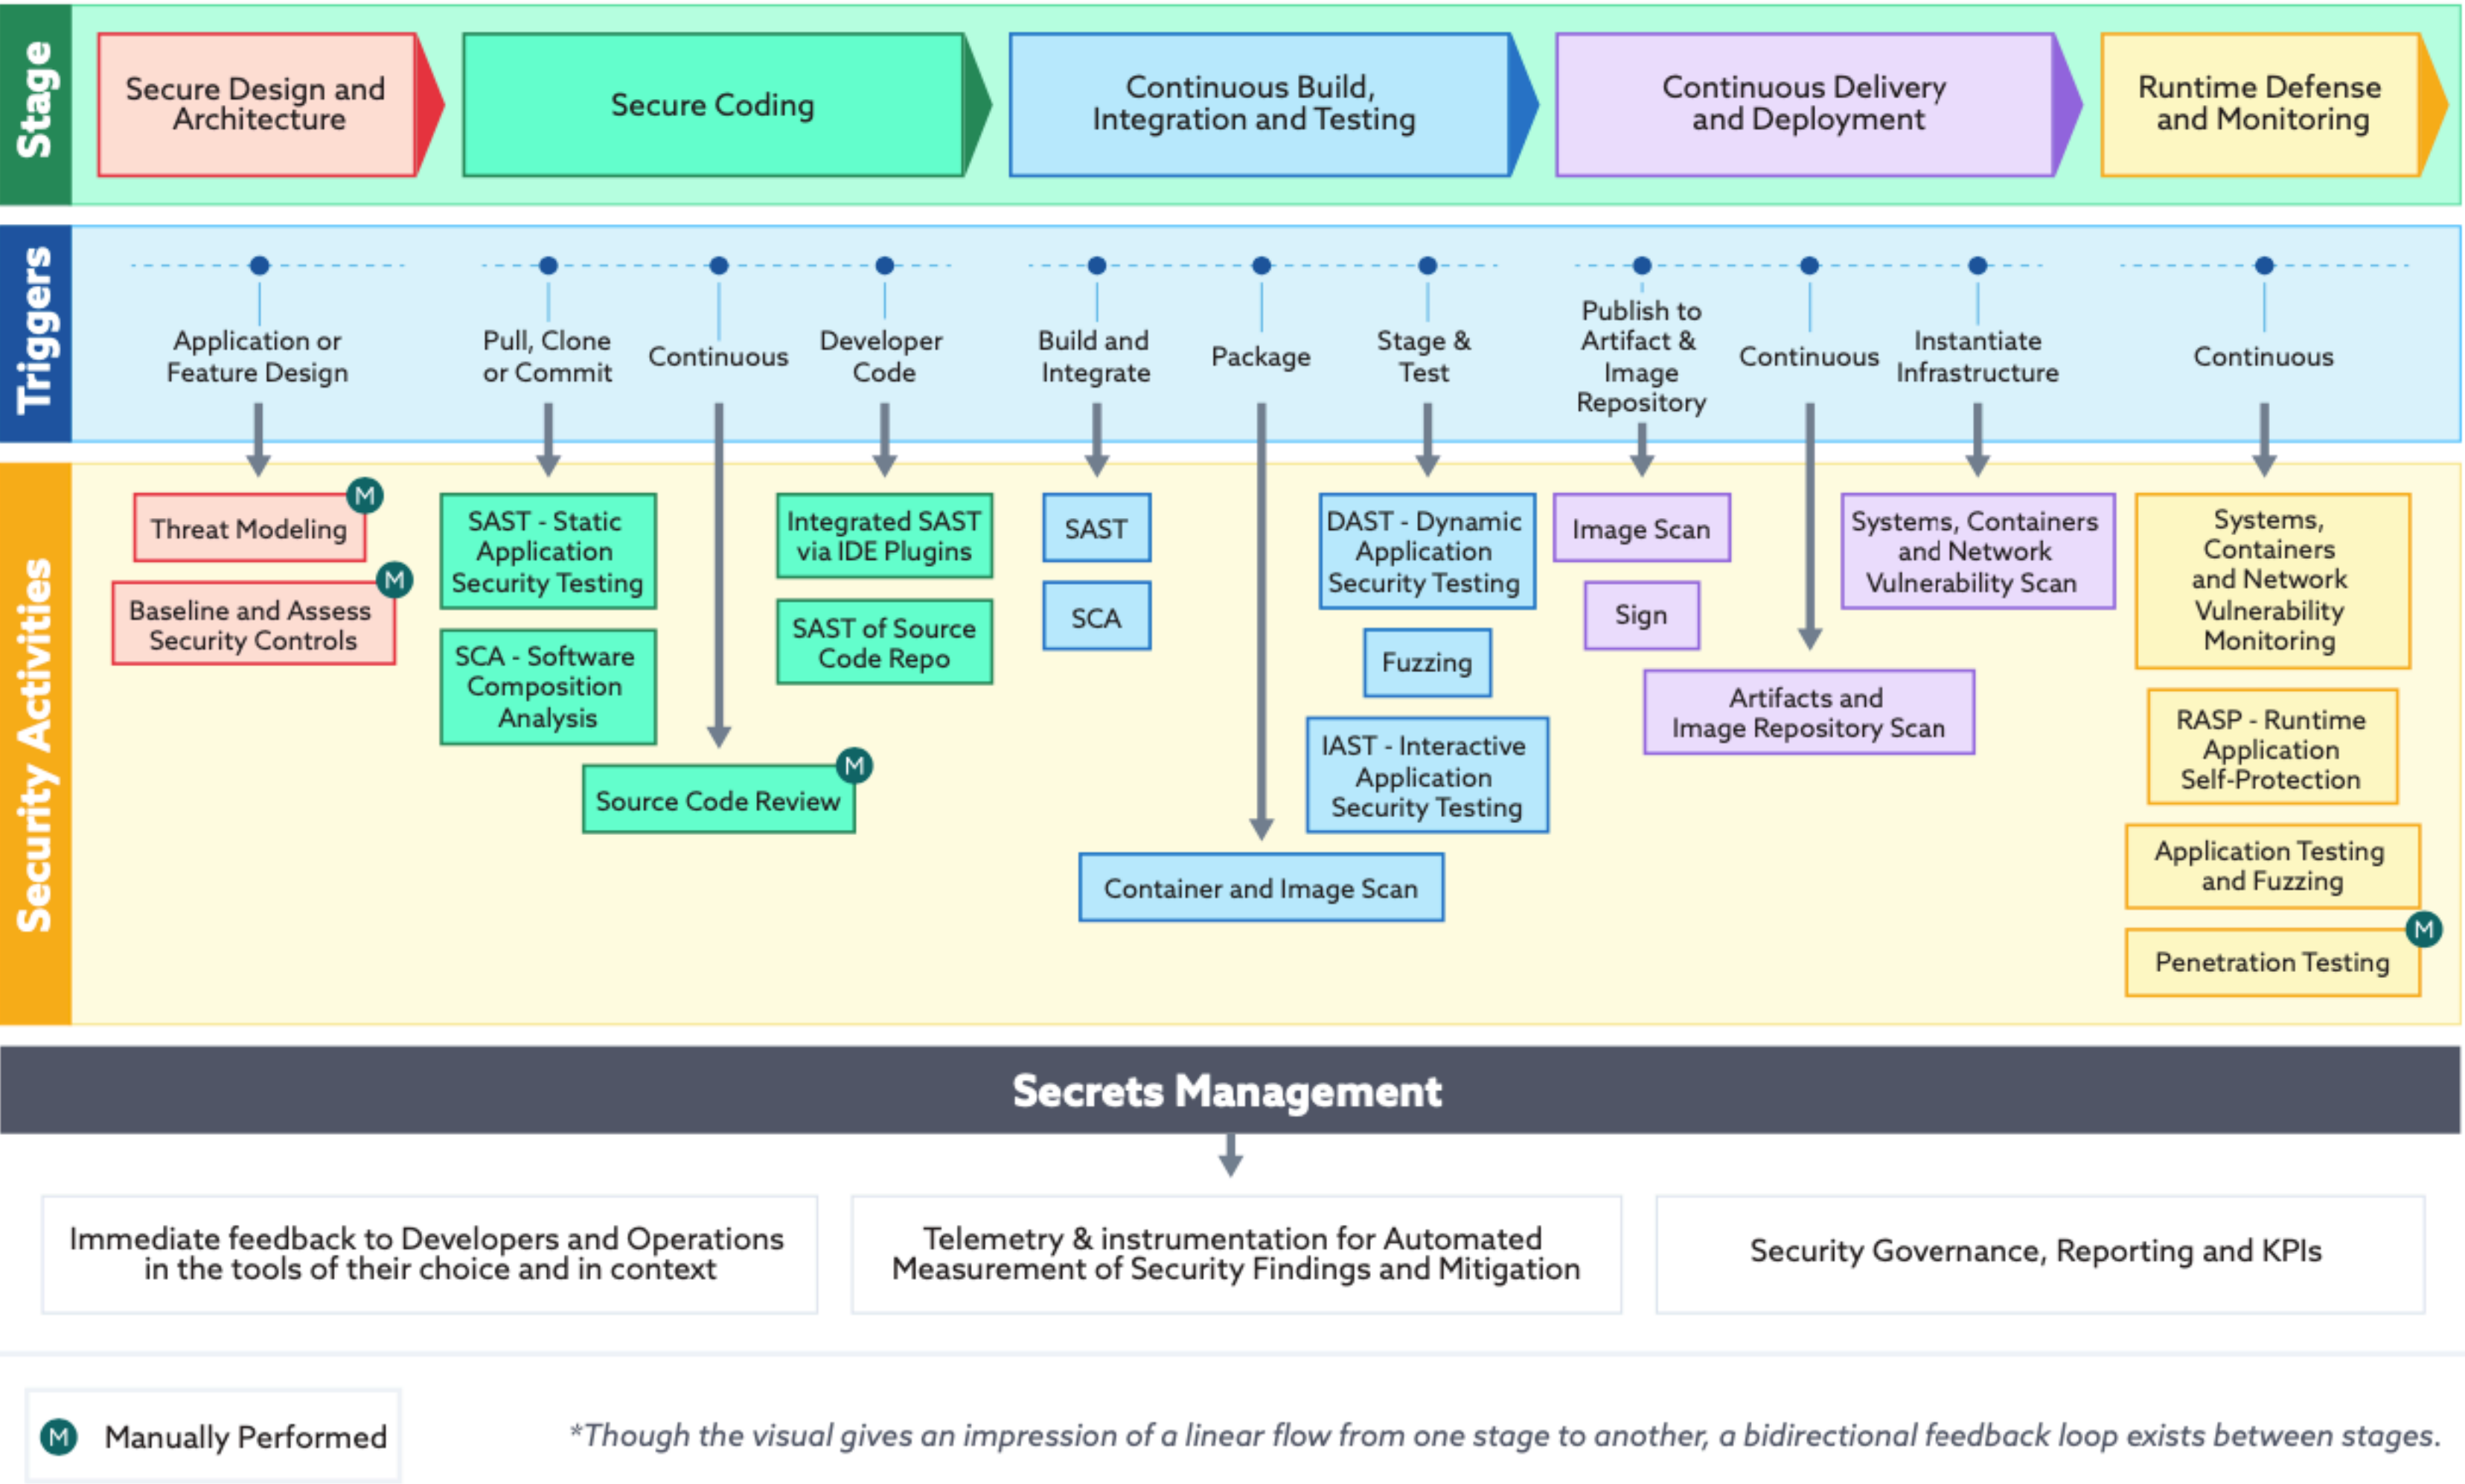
Stage

Secure Design and Architecture

Secure Coding

Continuous Build, Integration and Testing

Continuous Delivery and Deployment

Runtime Defense and Monitoring

Triggers

Application or Feature Design

Pull, Clone or Commit

Continuous

Developer Code

Build and Integrate

Package

Stage & Test

Publish to Artifact & Image Repository

Continuous

Instantiate Infrastructure

Continuous

Security Activities

Threat Modeling M

Baseline and Assess Security Controls M

SAST - Static Application Security Testing

SCA - Software Composition Analysis

Source Code Review M

Integrated SAST via IDE Plugins

SAST of Source Code Repo

SAST

SCA

Container and Image Scan

DAST - Dynamic Application Security Testing

Fuzzing

IAST - Interactive Application Security Testing

Image Scan

Sign

Artifacts and Image Repository Scan

Systems, Containers and Network Vulnerability Scan

Systems, Containers and Network Vulnerability Monitoring

RASP - Runtime Application Self-Protection

Application Testing and Fuzzing

Penetration Testing M

Secrets Management

Immediate feedback to Developers and Operations in the tools of their choice and in context

Telemetry & instrumentation for Automated Measurement of Security Findings and Mitigation

Security Governance, Reporting and KPIs

M Manually Performed

*Though the visual gives an impression of a linear flow from one stage to another, a bidirectional feedback loop exists between stages.